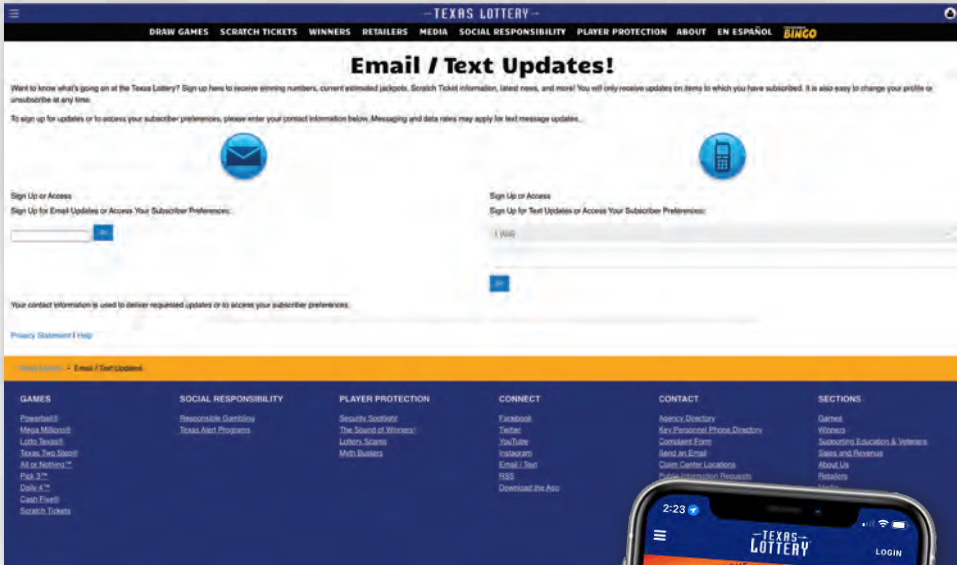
TEXAS LOTTERY

DRAW GAMES SCRATCH TICKETS WINNERS RETAILERS MEDIA SOCIAL RESPONSIBILITY PLAYER PROTECTION ABOUT EN ESPAÑOL BINGO

Email / Text Updates!

Want to know what's going on at the Texas Lottery? Sign up here to receive winning numbers, current estimated jackpots, Scratch Ticket information, latest news, and more! You will only receive updates on items to which you have subscribed. It is also easy to change your profile or unsubscribe at any time.

To sign up for updates or to access your subscriber preferences, please enter your contact information below. Messaging and data rates may apply for text message updates.

Sign Up or Access
Sign Up for Email Updates or Access Your Subscriber Preferences:

Go

Sign Up or Access
Sign Up for Text Updates or Access Your Subscriber Preferences:

1 (USA)

Go

Your contact information is used to deliver requested updates or to access your subscriber preferences.

Privacy Statement | Help

Texas Lottery > Email / Text Updates

GAMES
Powerball®
Mega Millions®
Lotto Texas®
Texas Two Step®
All or Nothing™
Pick 3™
Daily 4™
Cash Five®
Scratch Tickets

SOCIAL RESPONSIBILITY
Responsible Gambling
Texas Alert Programs

PLAYER PROTECTION
Security Spotlight
The Sound of Winners!
Lottery Scams
Myth Busters

CONNECT
Facebook
Twitter
YouTube
Instagram
Email / Text
RSS
Download the App

CONTACT
Agency Directory
Key Personnel Phone Directory
Complaint Form
Send an Email
Claim Center Locations
Public Information Requests

SECTIONS
Games
Winners
Supporting Education & Veterans
Sales and Revenue
About Us
Retailers
Media

2:23

TEXAS LOTTERY

LOGIN